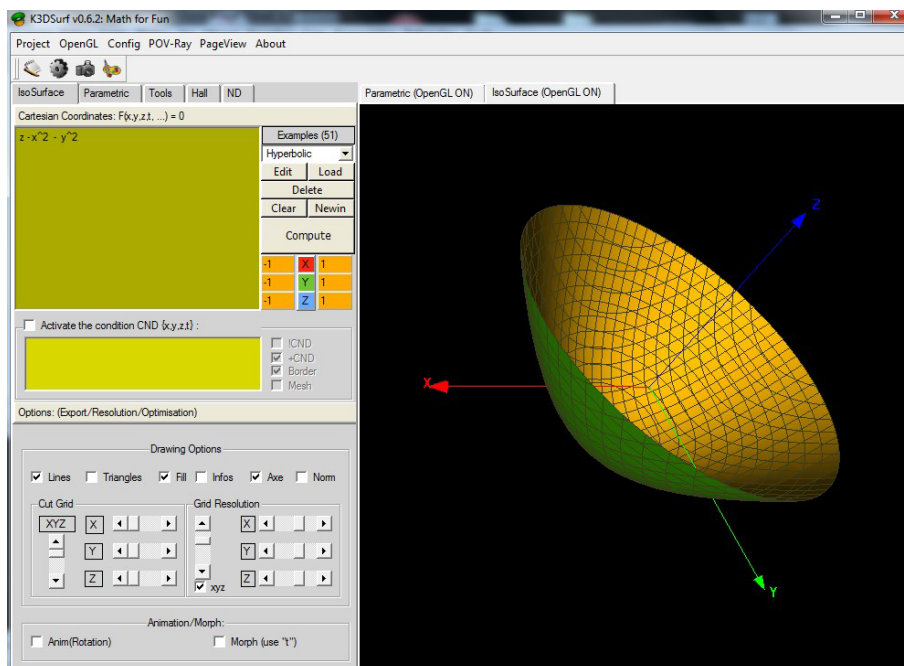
K3DSurf v0.6.2: Math for Fun

Project OpenGL Config POV-Ray PageView About

IsoSurface Parametric Tools Hall ND

Parametric (OpenGL ON) IsoSurface (OpenGL ON)

Cartesian Coordinates: F(x,y,z,t, ...) = 0

z - x^2 - y^2

Examples (51)
Hyperbolic
Edit Load
Delete
Clear Newin
Compute

-1 X 1
-1 Y 1
-1 Z 1

Activate the condition CND (x,y,z,t) :

!CND
+CND
Border
Mesh

Options: (Export/Resolution/Optimisation)

Drawing Options

Lines Triangles Fill Infos Axe Norm

Cut Grid
XYZ
X
Y
Z

Grid Resolution
xyz
X
Y
Z

Animation/Morph:

Anim(Rotation) Morph (use "t")

Z
X
Y